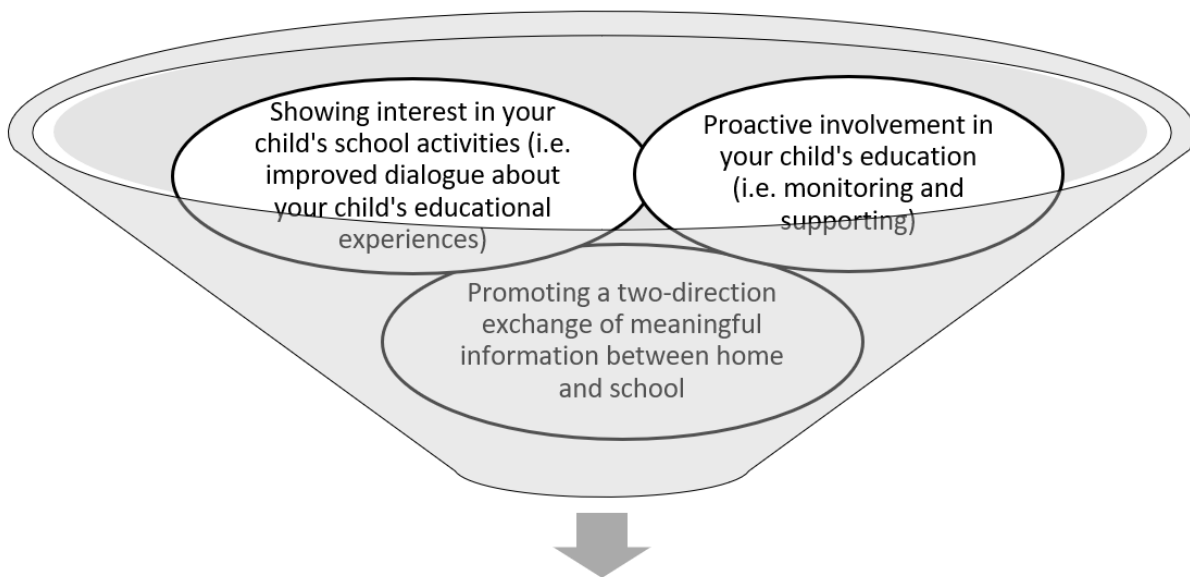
Showing interest in your child's school activities (i.e. improved dialogue about your child's educational experiences)

Proactive involvement in your child's education (i.e. monitoring and supporting)

Promoting a two-direction exchange of meaningful information between home and school